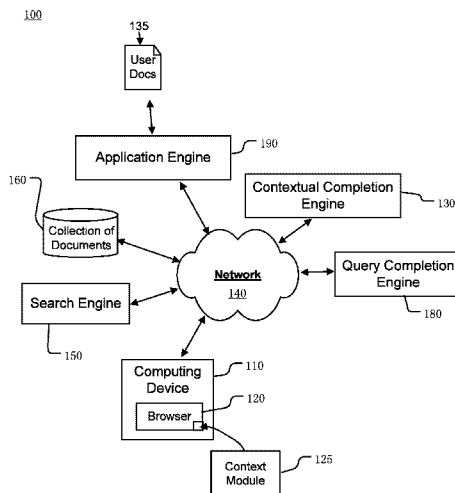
100

135

User Docs

Application Engine

190

160

Collection of Documents

Contextual Completion Engine

130

Network

140

Query Completion Engine

Search Engine

180

150

Computing Device

110

Browser

120

Context Module

125